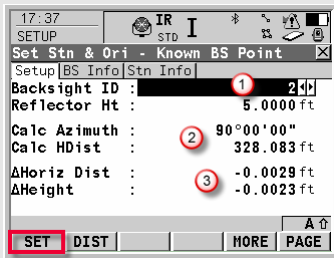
17:37
SETUP
IR
STD
I
Set Stn & Ori - Known BS Point
Setup | BS Info | Stn Info
Backsight ID : 2
Reflector Ht : 5.0000 ft
Calc Azimuth : 90°00'00"
Calc HDist : 328.083 ft
ΔHoriz Dist : -0.0029 ft
ΔHeight : -0.0023 ft
1
2
3
A⇧
SET | DIST | | | MORE | PAGE